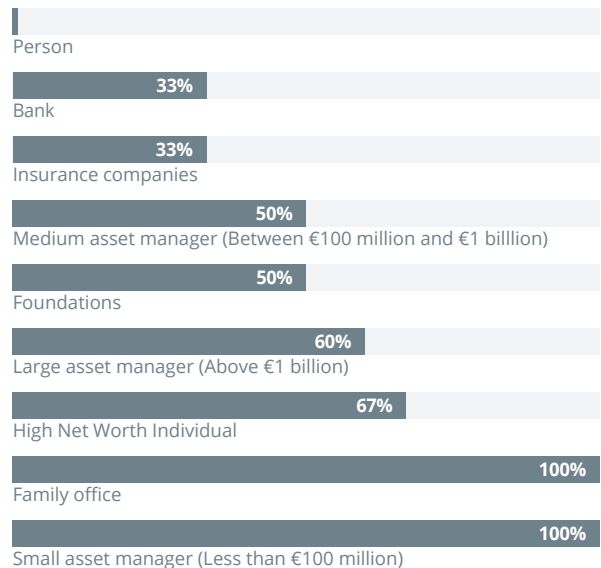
Person

33%
Bank

33%
Insurance companies

50%
Medium asset manager (Between €100 million and €1 billlion)

50%
Foundations

60%
Large asset manager (Above €1 billion)

67%
High Net Worth Individual

100%
Family office

100%
Small asset manager (Less than €100 million)